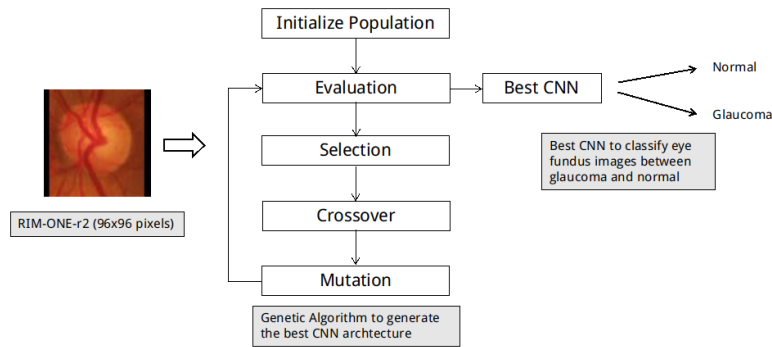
Initialize Population

Evaluation

Best CNN

Normal

Glaucoma

Best CNN to classify eye fundus images between glaucoma and normal

Selection

Crossover

Mutation

RIM-ONE-r2 (96x96 pixels)

Genetic Algorithm to generate the best CNN archtecture